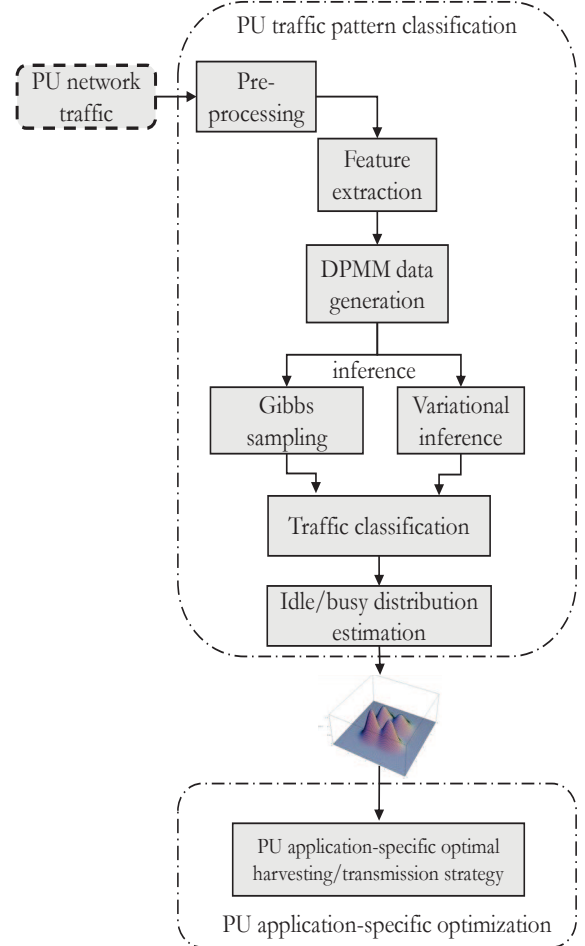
PU traffic pattern classification

PU network traffic

Pre-processing

Feature extraction

DPMM data generation

inference

Gibbs sampling

Variational inference

Traffic classification

Idle/busy distribution estimation

PU application-specific optimal harvesting/transmission strategy

PU application-specific optimization